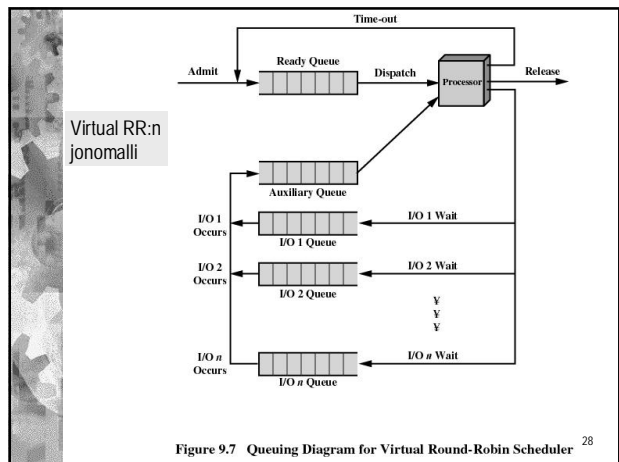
Virtual RR:n jonomalli

Time-out

Admit

Ready Queue

Dispatch

Processor

Release

Auxiliary Queue

I/O 1 Occurs

I/O 1 Queue

I/O 1 Wait

I/O 2 Occurs

I/O 2 Queue

I/O 2 Wait

¥
¥
¥

I/O $n$ Occurs

I/O $n$ Queue

I/O $n$ Wait

Figure 9.7 Queuing Diagram for Virtual Round-Robin Scheduler

28